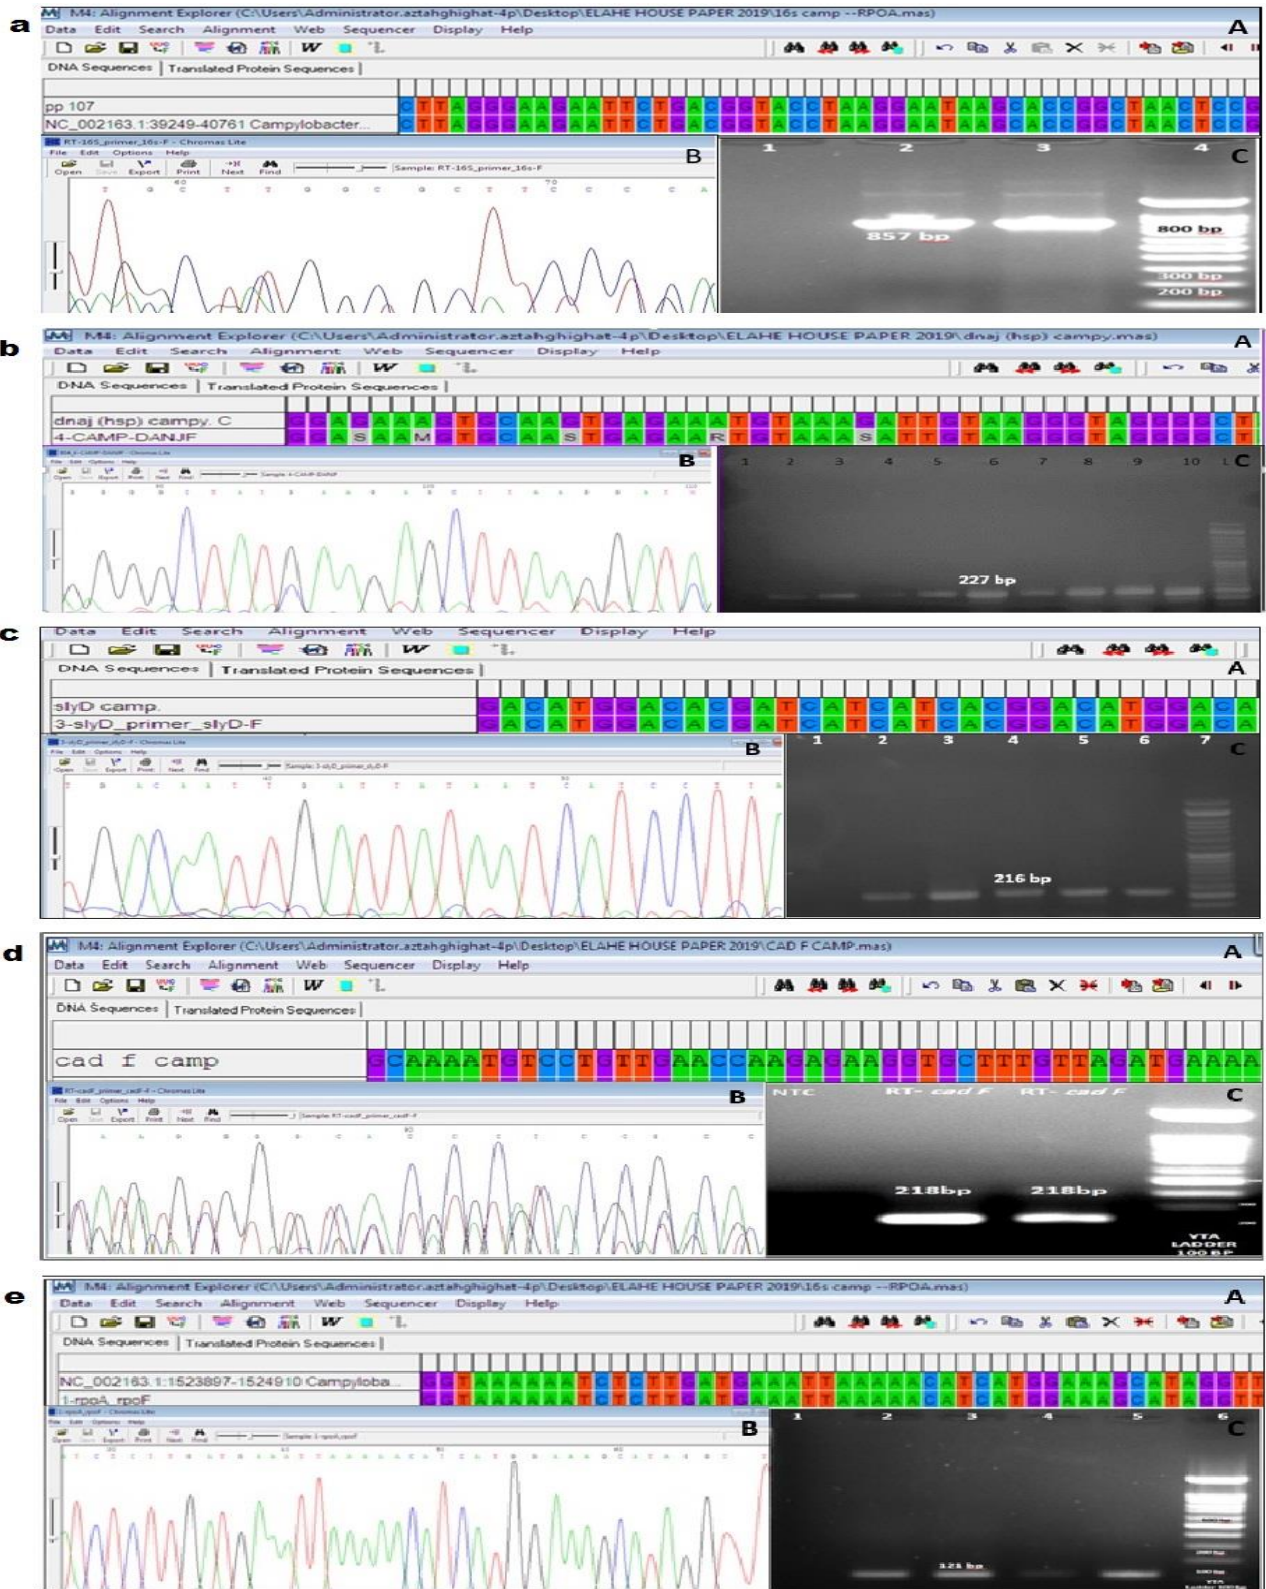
a

M4: Alignment Explorer (C:\Users\Administrator.aztahghighat-4p\Desktop\ELAHE HOUSE PAPER 2019\16s camp --RPOA.mas)

Data Edit Search Alignment Web Sequencer Display Help

A

DNA Sequences | Translated Protein Sequences

pp 107
NC_002163.1:39249-40761 Campylobacter...

C T T A G G G A A G A A T T C T G A C G G T A C C T A A G G A A T A A G C A C C G G C T A A C T C C G
C T T A G G G A A G A A T T C T G A C G G T A C C T A A G G A A T A A G C A C C G G C T A A C T C C G

RT-16S_primer_16s-F - Chromas Lite

File Edit Options Help

Open Save Export Print Next Find Sample: RT-16S_primer_16s-F

B

1 2 3 4

C

857 bp

800 bp

300 bp

200 bp

b

M4: Alignment Explorer (C:\Users\Administrator.aztahghighat-4p\Desktop\ELAHE HOUSE PAPER 2019\dnaj (hsp) campy.mas)

Data Edit Search Alignment Web Sequencer Display Help

A

DNA Sequences | Translated Protein Sequences

dnaj (hsp) campy. C
4-CAMP-DANJF

B

1 2 3 4 5 6 7 8 9 10 L

C

227 bp

c

Data Edit Search Alignment Web Sequencer Display Help

A

DNA Sequences | Translated Protein Sequences

slyD camp.
3-slyD_primer_slyD-F

G A C A T G G A C A C G A T C A T C A T C A C G G A C A T G G A C A
G A C A T G G A C A C G A T C A T C A T C A C G G A C A T G G A C A

B

1 2 3 4 5 6 7

C

216 bp

d

M4: Alignment Explorer (C:\Users\Administrator.aztahghighat-4p\Desktop\ELAHE HOUSE PAPER 2019\CAD F CAMP.mas)

Data Edit Search Alignment Web Sequencer Display Help

A

DNA Sequences | Translated Protein Sequences

cad f camp

G C A A A A T G T C C T G T T G A A C C A A G A G A A G G T G C T T T G T T A G A T G A A A A

B

NTC RT- cad F RT- cad F

C

218bp 218bp

YTA LADDER 100 BP

e

M4: Alignment Explorer (C:\Users\Administrator.aztahghighat-4p\Desktop\ELAHE HOUSE PAPER 2019\16s camp --RPOA.mas)

Data Edit Search Alignment Web Sequencer Display Help

A

DNA Sequences | Translated Protein Sequences

NC_002163.1:1523897-1524910 Campyloba...
1-rpoA_rpoF

B

1 2 3 4 5 6

C

121 bp